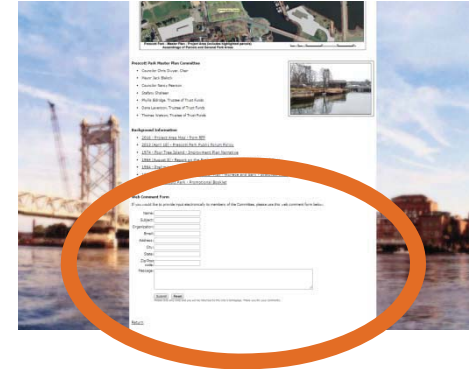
Prescott Park - Master Plan - Project Area (includes highlighted parcels) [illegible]

Prescott Park Master Plan Committee

Councilor Chris Dwyer, Chair
Mayor Jack Blalock
Councilor Nancy Novelline
Stefany Shaheen
Phyllis Eldridge, Trustee of Trust Funds
Dana Levenson, Trustee of Trust Funds
Thomas Watson, Trustee of Trust Funds

Background Information

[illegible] - Prescott Area Plan - Form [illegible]
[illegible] - Prescott Park Public Forum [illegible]
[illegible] - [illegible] Employment Plan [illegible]
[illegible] - Report on the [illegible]
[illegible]
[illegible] Park - Promotional Booklet

Web Comment Form

If you would like to provide input electronically to members of the Committee, please use this web comment form below.

Name:
Subject:
Organization:
Email:
Address:
City:
State:
Zip/Postal code:
Message:

Submit Reset

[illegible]

Return